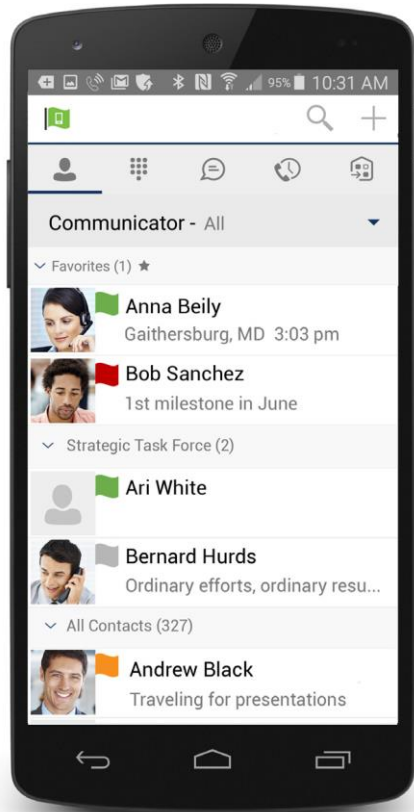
95% 10:31 AM

Communicator - All

Favorites (1) ★

Anna Beily
Gaithersburg, MD 3:03 pm

Bob Sanchez
1st milestone in June

Strategic Task Force (2)

Ari White

Bernard Hurds
Ordinary efforts, ordinary resu...

All Contacts (327)

Andrew Black
Traveling for presentations